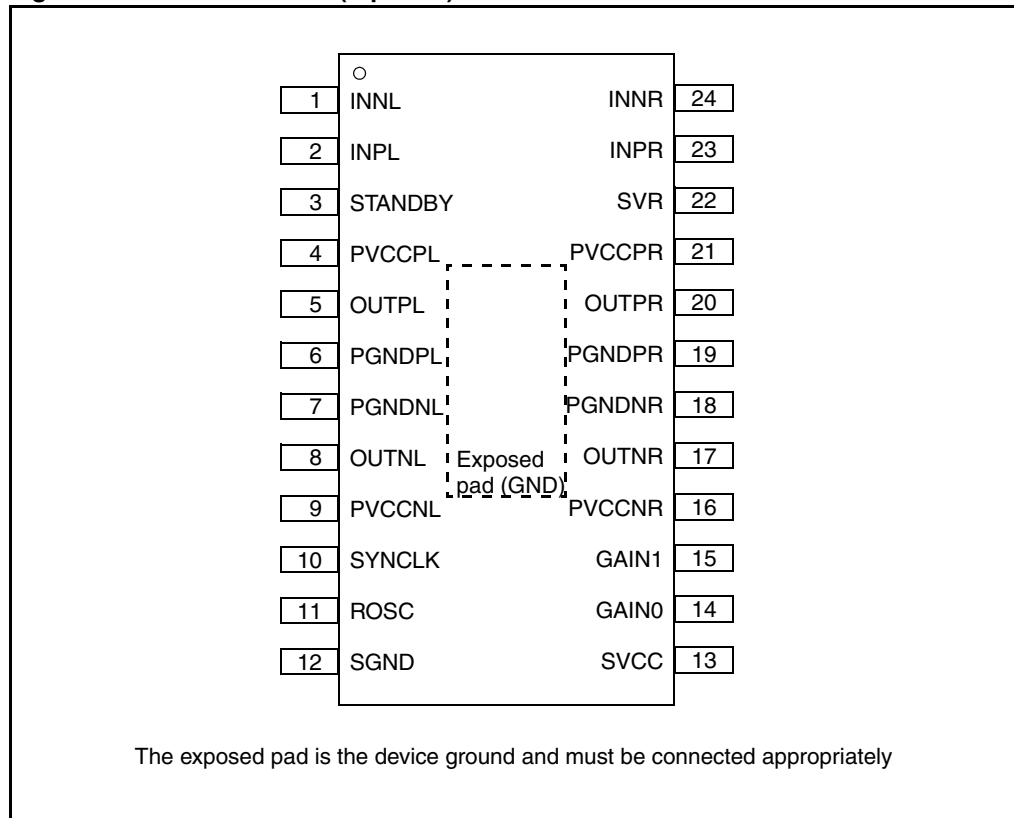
1 INNL
INNR 24
2 INPL
INPR 23
3 STANDBY
SVR 22
4 PVCCPL
PVCCPR 21
5 OUTPL
OUTPR 20
6 PGNDPL
PGNDPR 19
7 PGNDNL
PGNDNR 18
8 OUTNL
OUTNR 17
9 PVCCNL
PVCCNR 16
10 SYNCLK
GAIN1 15
11 ROSC
GAIN0 14
12 SGND
SVCC 13

Exposed pad (GND)

The exposed pad is the device ground and must be connected appropriately